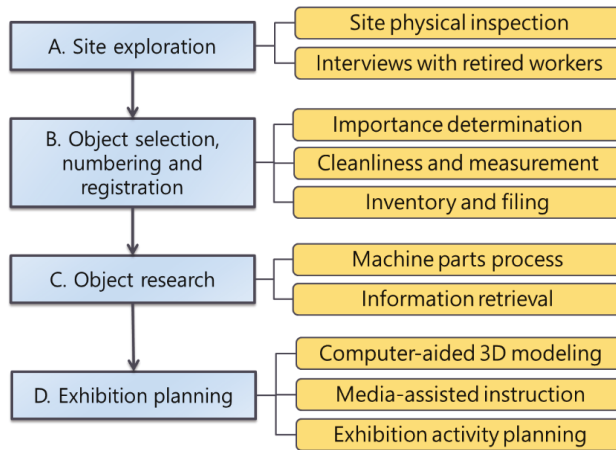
A. Site exploration

Site physical inspection

Interviews with retired workers

B. Object selection, numbering and registration

Importance determination

Cleanliness and measurement

Inventory and filing

C. Object research

Machine parts process

Information retrieval

D. Exhibition planning

Computer-aided 3D modeling

Media-assisted instruction

Exhibition activity planning